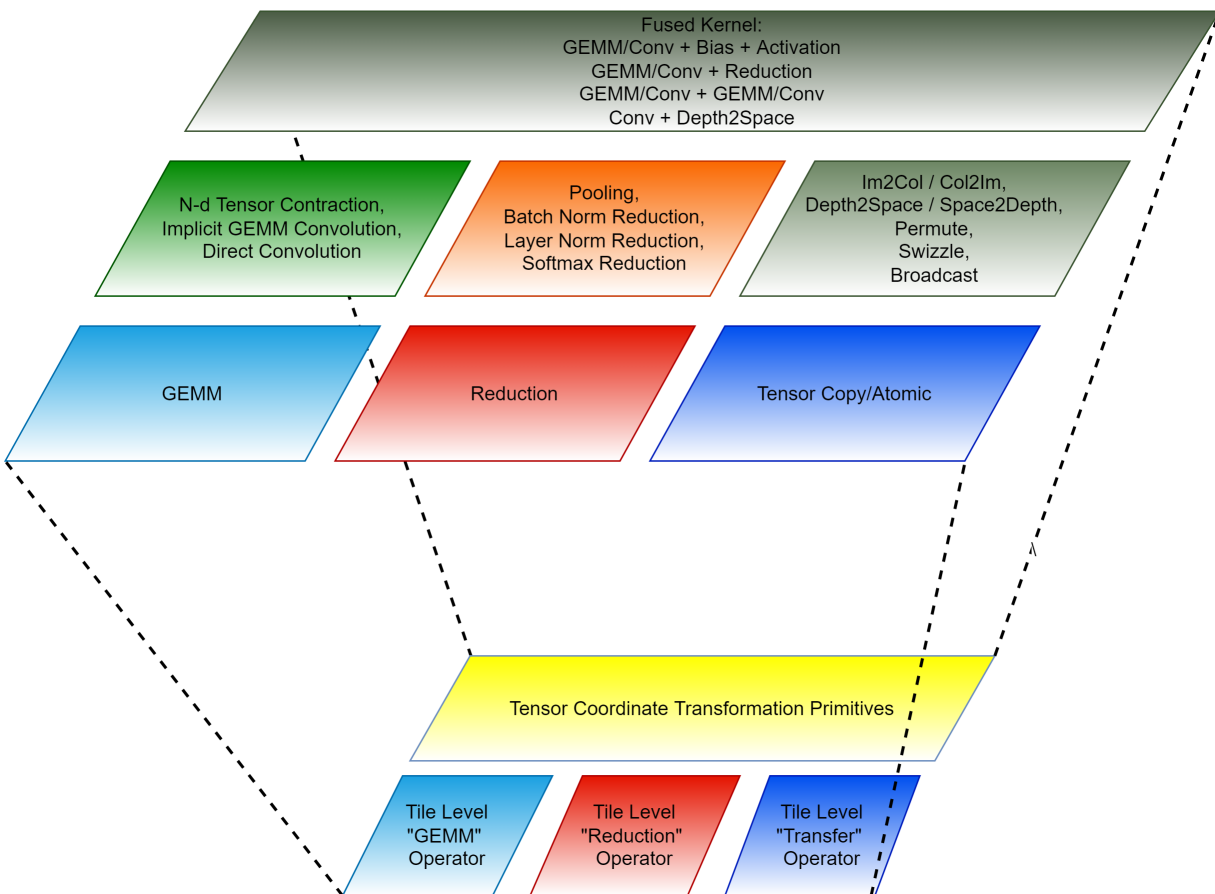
Fused Kernel:
GEMM/Conv + Bias + Activation
GEMM/Conv + Reduction
GEMM/Conv + GEMM/Conv
Conv + Depth2Space

N-d Tensor Contraction,
Implicit GEMM Convolution,
Direct Convolution

Pooling,
Batch Norm Reduction,
Layer Norm Reduction,
Softmax Reduction

Im2Col / Col2Im,
Depth2Space / Space2Depth,
Permute,
Swizzle,
Broadcast

GEMM

Reduction

Tensor Copy/Atomic

Tensor Coordinate Transformation Primitives

Tile Level "GEMM" Operator

Tile Level "Reduction" Operator

Tile Level "Transfer" Operator